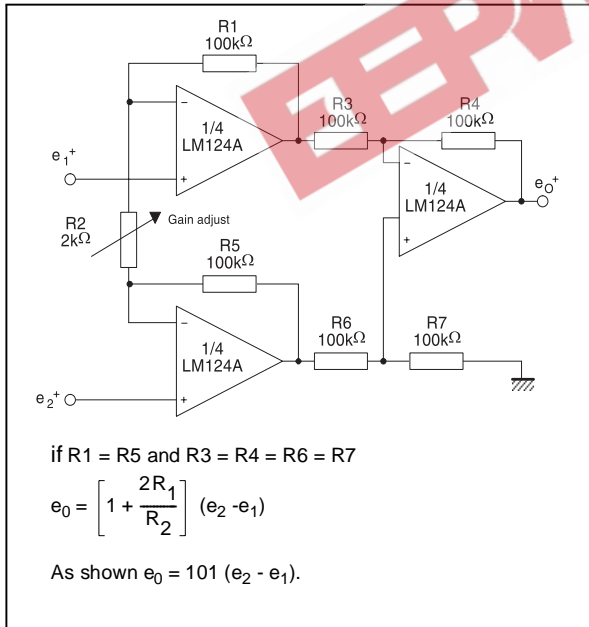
R1
100kΩ

−
+
1/4
LM124A

R3
100kΩ

R4
100kΩ

$e_1^+$

−
+
1/4
LM124A

$e_O^+$

R2
2kΩ

Gain adjust

R5
100kΩ

−
+
1/4
LM124A

R6
100kΩ

R7
100kΩ

$e_2^+$

if R1 = R5 and R3 = R4 = R6 = R7

$e_0 = \left[1 + \frac{2R_1}{R_2}\right] (e_2 - e_1)$

As shown $e_0$ = 101 ($e_2$ - $e_1$).